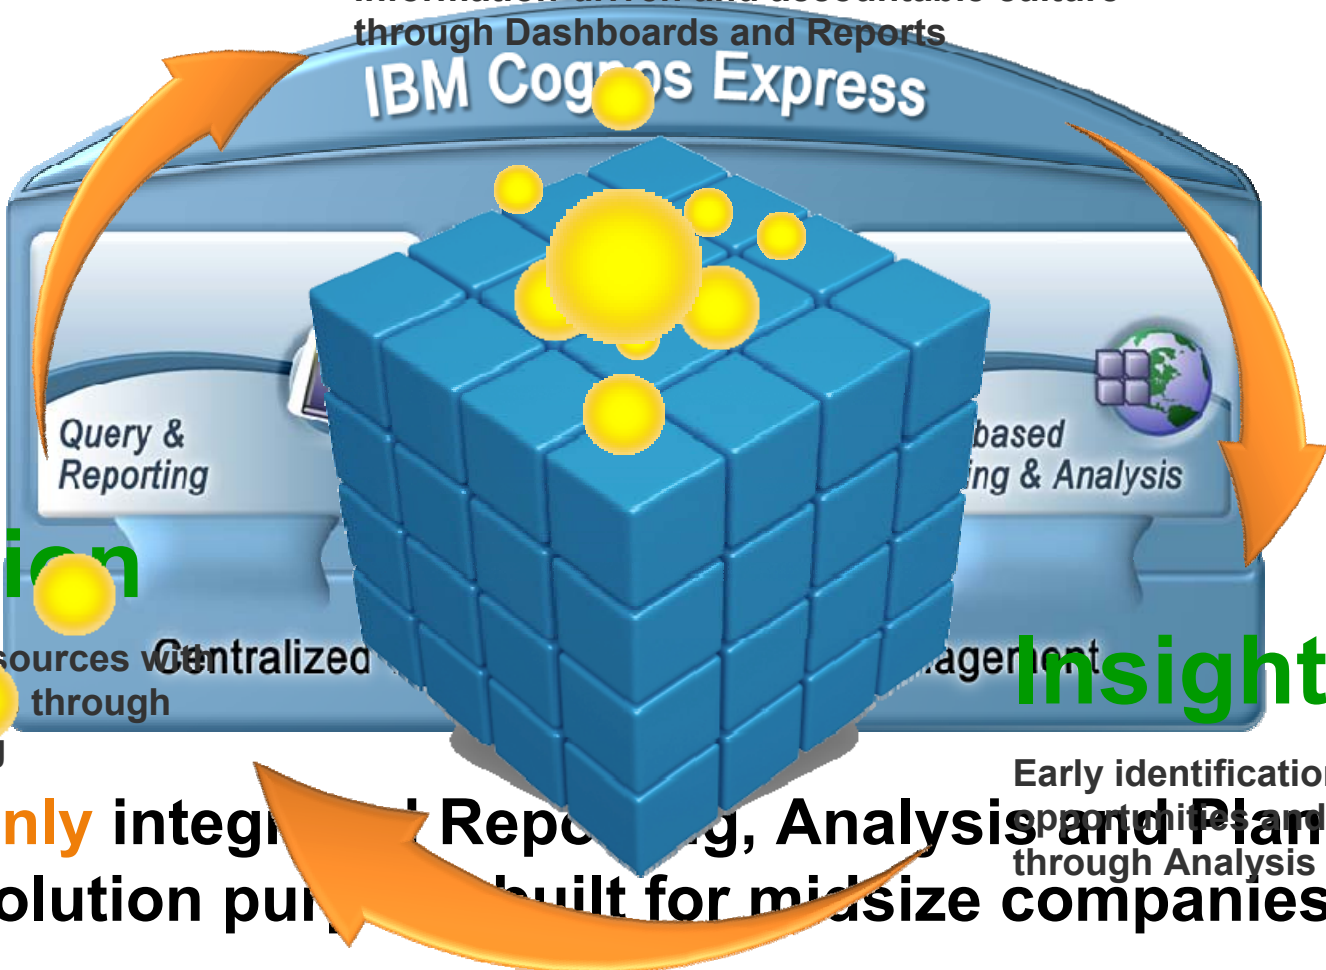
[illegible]
through Dashboards and Reports
IBM Cog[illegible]s Express

Query &
Reporting

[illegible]based
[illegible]ing & Analysis

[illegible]ion
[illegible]sources with
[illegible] through

Centralized

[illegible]agement

Insight
Early identificatio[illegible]
opportunities and
through Analysis

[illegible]nly integr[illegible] Repo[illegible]g, Analysis and Plan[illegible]
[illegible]olution pur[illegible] built for midsize companies